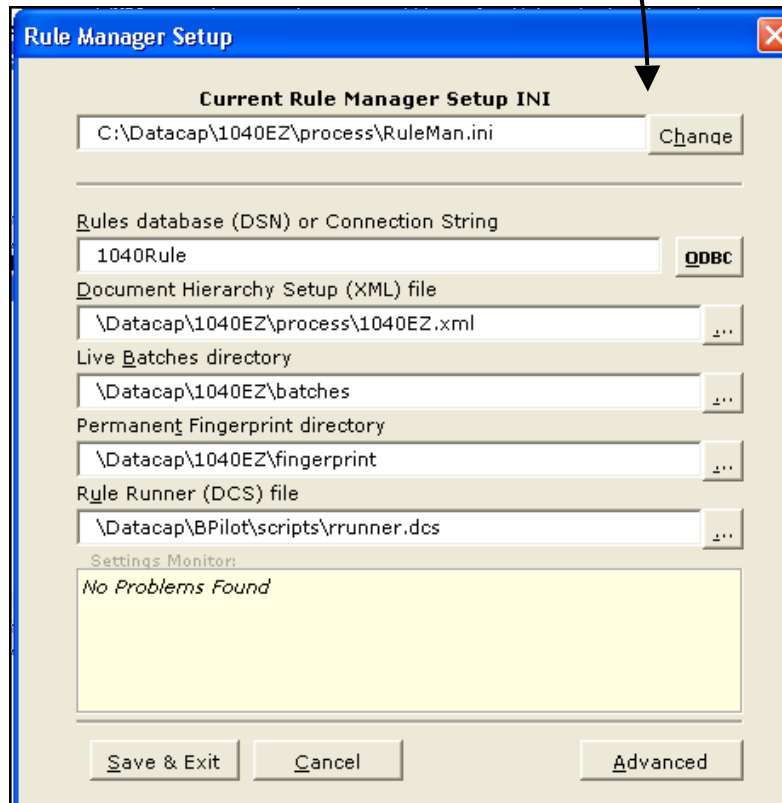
Rule Manager Setup

Current Rule Manager Setup INI

C:\Datacap\1040EZ\process\RuleMan.ini

Change

Rules database (DSN) or Connection String

1040Rule

ODBC

Document Hierarchy Setup (XML) file

\Datacap\1040EZ\process\1040EZ.xml

...

Live Batches directory

\Datacap\1040EZ\batches

...

Permanent Fingerprint directory

\Datacap\1040EZ\fingerprint

...

Rule Runner (DCS) file

\Datacap\BPilot\scripts\rrunner.dcs

...

Settings Monitor:

No Problems Found

Save & Exit

Cancel

Advanced